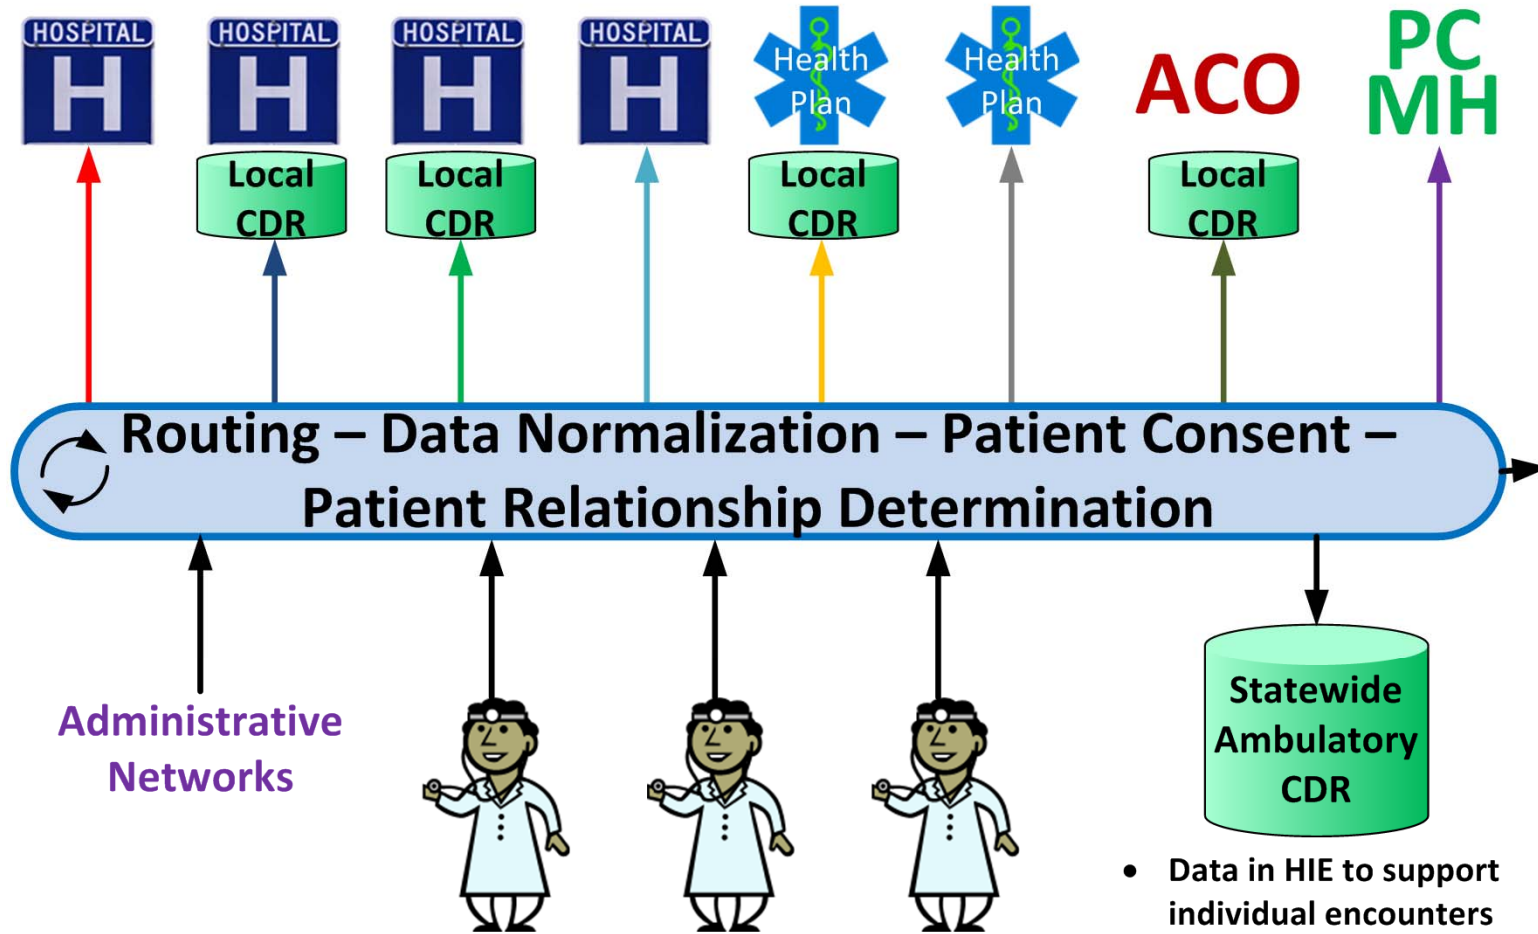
HOSPITAL H

HOSPITAL H

HOSPITAL H

HOSPITAL H

Health Plan

Health Plan

ACO

PC MH

Local CDR

Local CDR

Local CDR

Local CDR

Routing – Data Normalization – Patient Consent – Patient Relationship Determination

Administrative Networks

Statewide Ambulatory CDR

• Data in HIE to support individual encounters